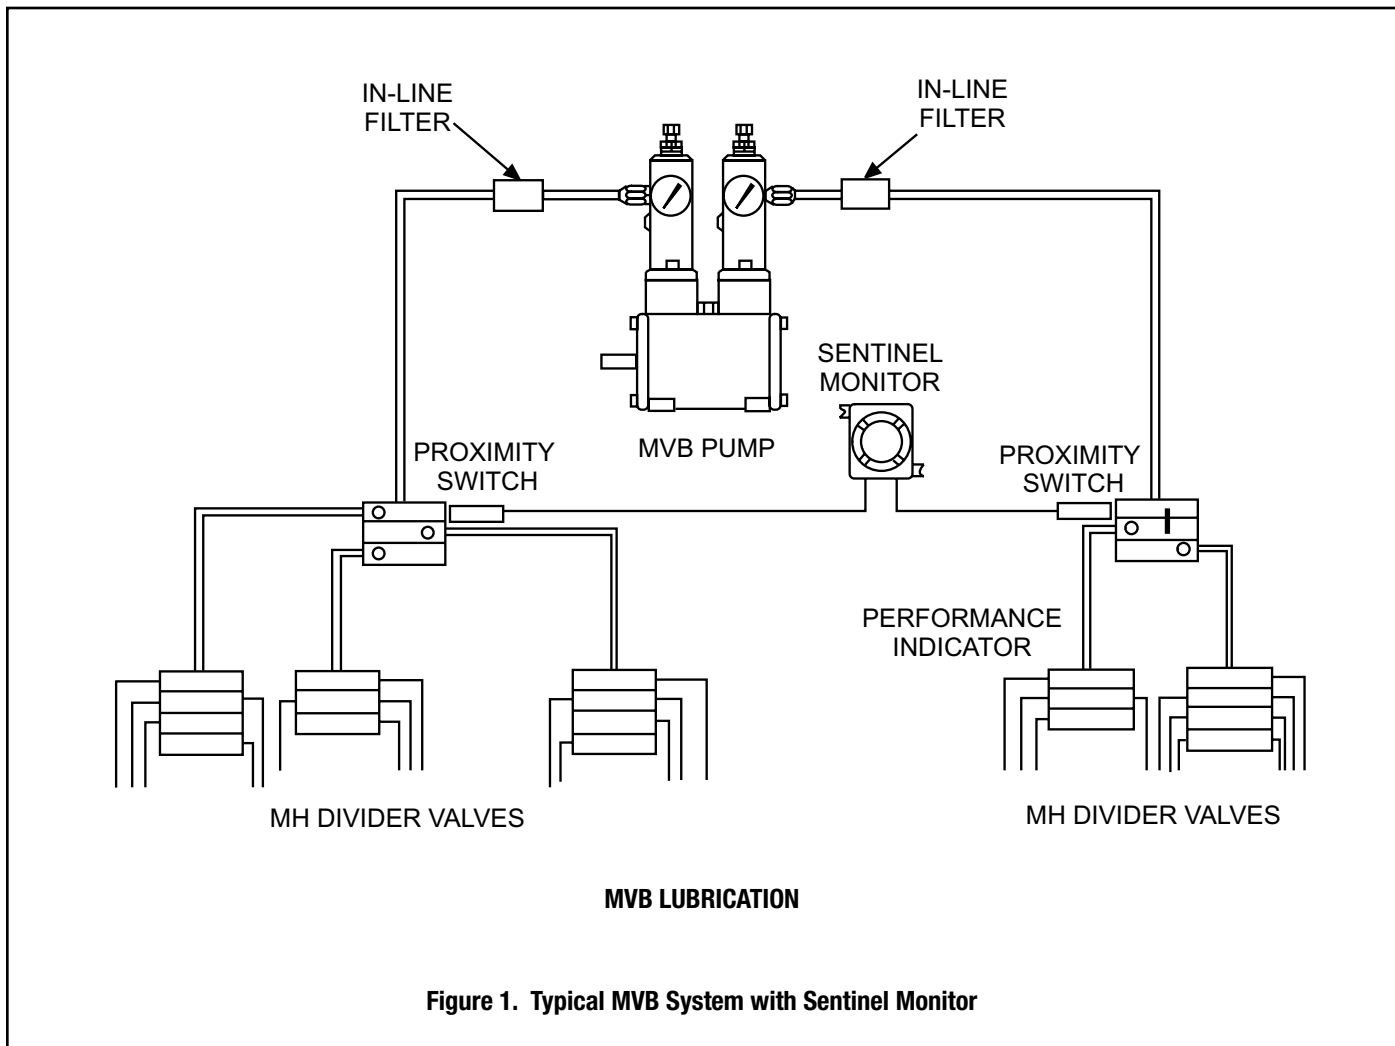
IN-LINE FILTER

IN-LINE FILTER

SENTINEL MONITOR

MVB PUMP

PROXIMITY SWITCH

PROXIMITY SWITCH

PERFORMANCE INDICATOR

MH DIVIDER VALVES

MH DIVIDER VALVES

MVB LUBRICATION

Figure 1. Typical MVB System with Sentinel Monitor